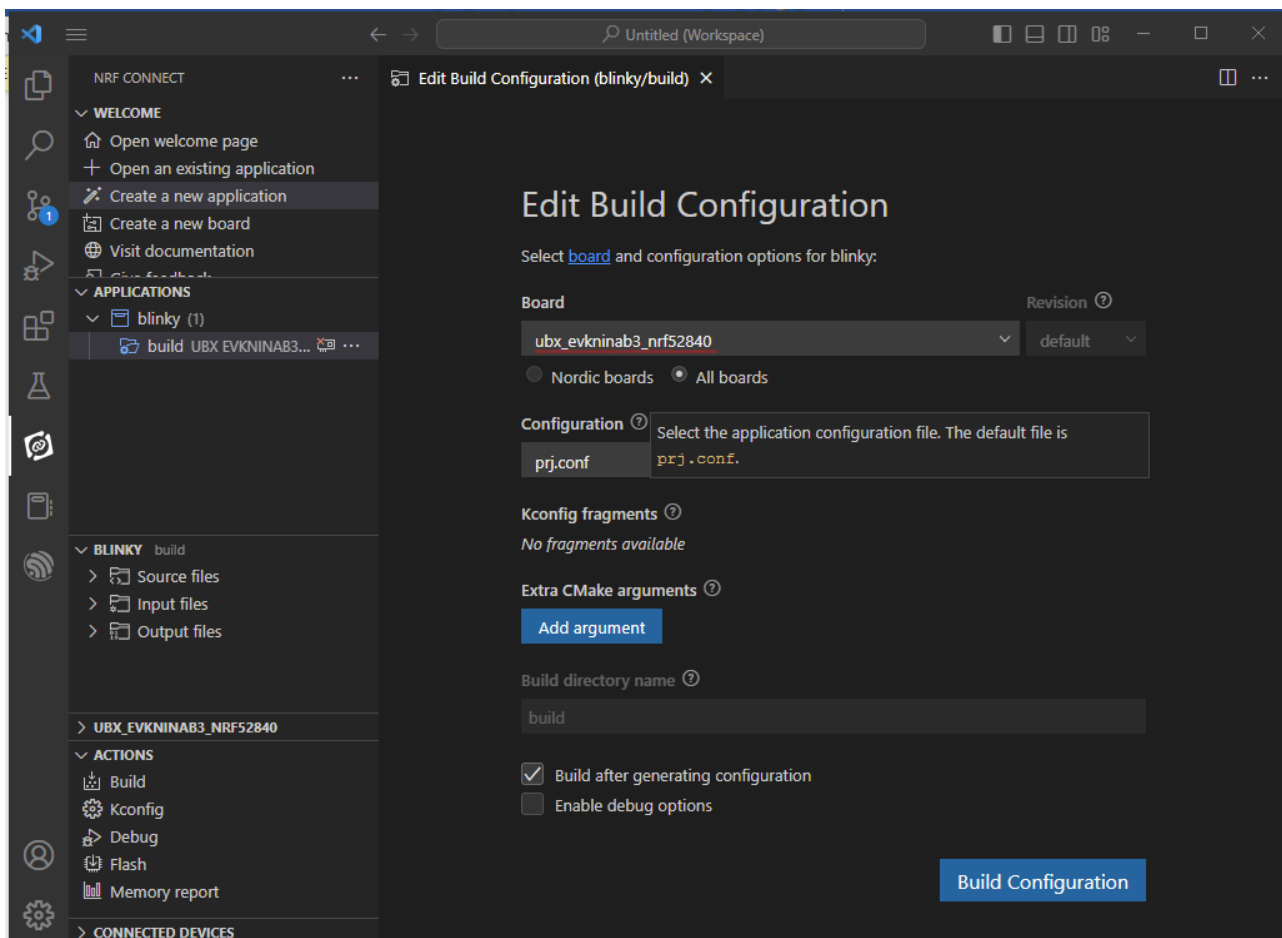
Untitled (Workspace)

NRF CONNECT ...

WELCOME
Open welcome page
Open an existing application
Create a new application
Create a new board
Visit documentation
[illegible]

APPLICATIONS
blinky (1)
build UBX EVKNINAB3...

BLINKY build
Source files
Input files
Output files

UBX_EVKNINAB3_NRF52840

ACTIONS
Build
Kconfig
Debug
Flash
Memory report

CONNECTED DEVICES

Edit Build Configuration (blinky/build) ×

Edit Build Configuration

Select board and configuration options for blinky:

Board
ubx_evkninab3_nrf52840
Revision
default
Nordic boards
All boards

Configuration
prj.conf
Select the application configuration file. The default file is prj.conf.

Kconfig fragments
No fragments available

Extra CMake arguments
Add argument

Build directory name
build

Build after generating configuration
Enable debug options

Build Configuration